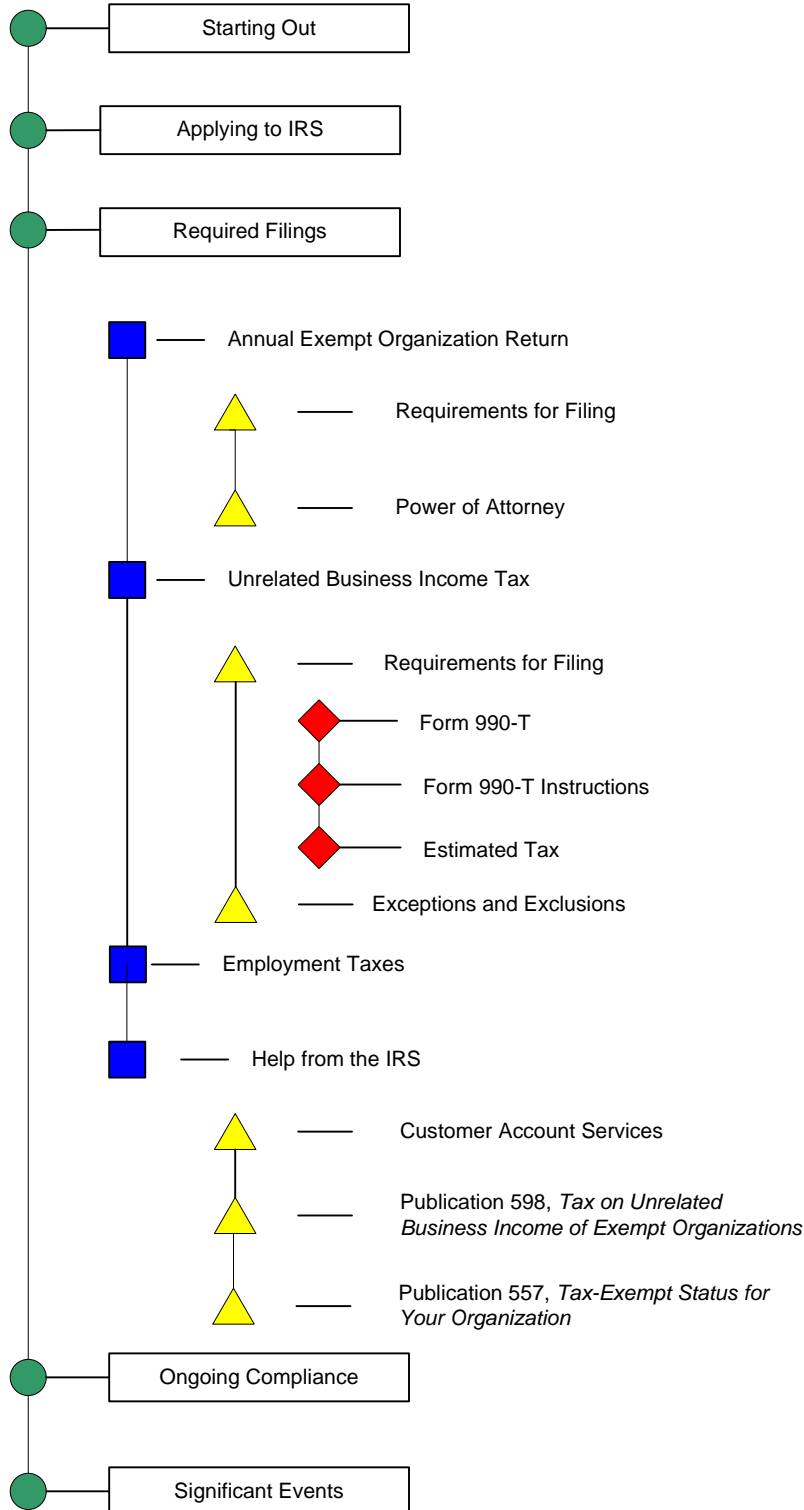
Starting Out

Applying to IRS

Required Filings

Annual Exempt Organization Return

Requirements for Filing

Power of Attorney

Unrelated Business Income Tax

Requirements for Filing

Form 990-T

Form 990-T Instructions

Estimated Tax

Exceptions and Exclusions

Employment Taxes

Help from the IRS

Customer Account Services

Publication 598, *Tax on Unrelated Business Income of Exempt Organizations*

Publication 557, *Tax-Exempt Status for Your Organization*

Ongoing Compliance

Significant Events